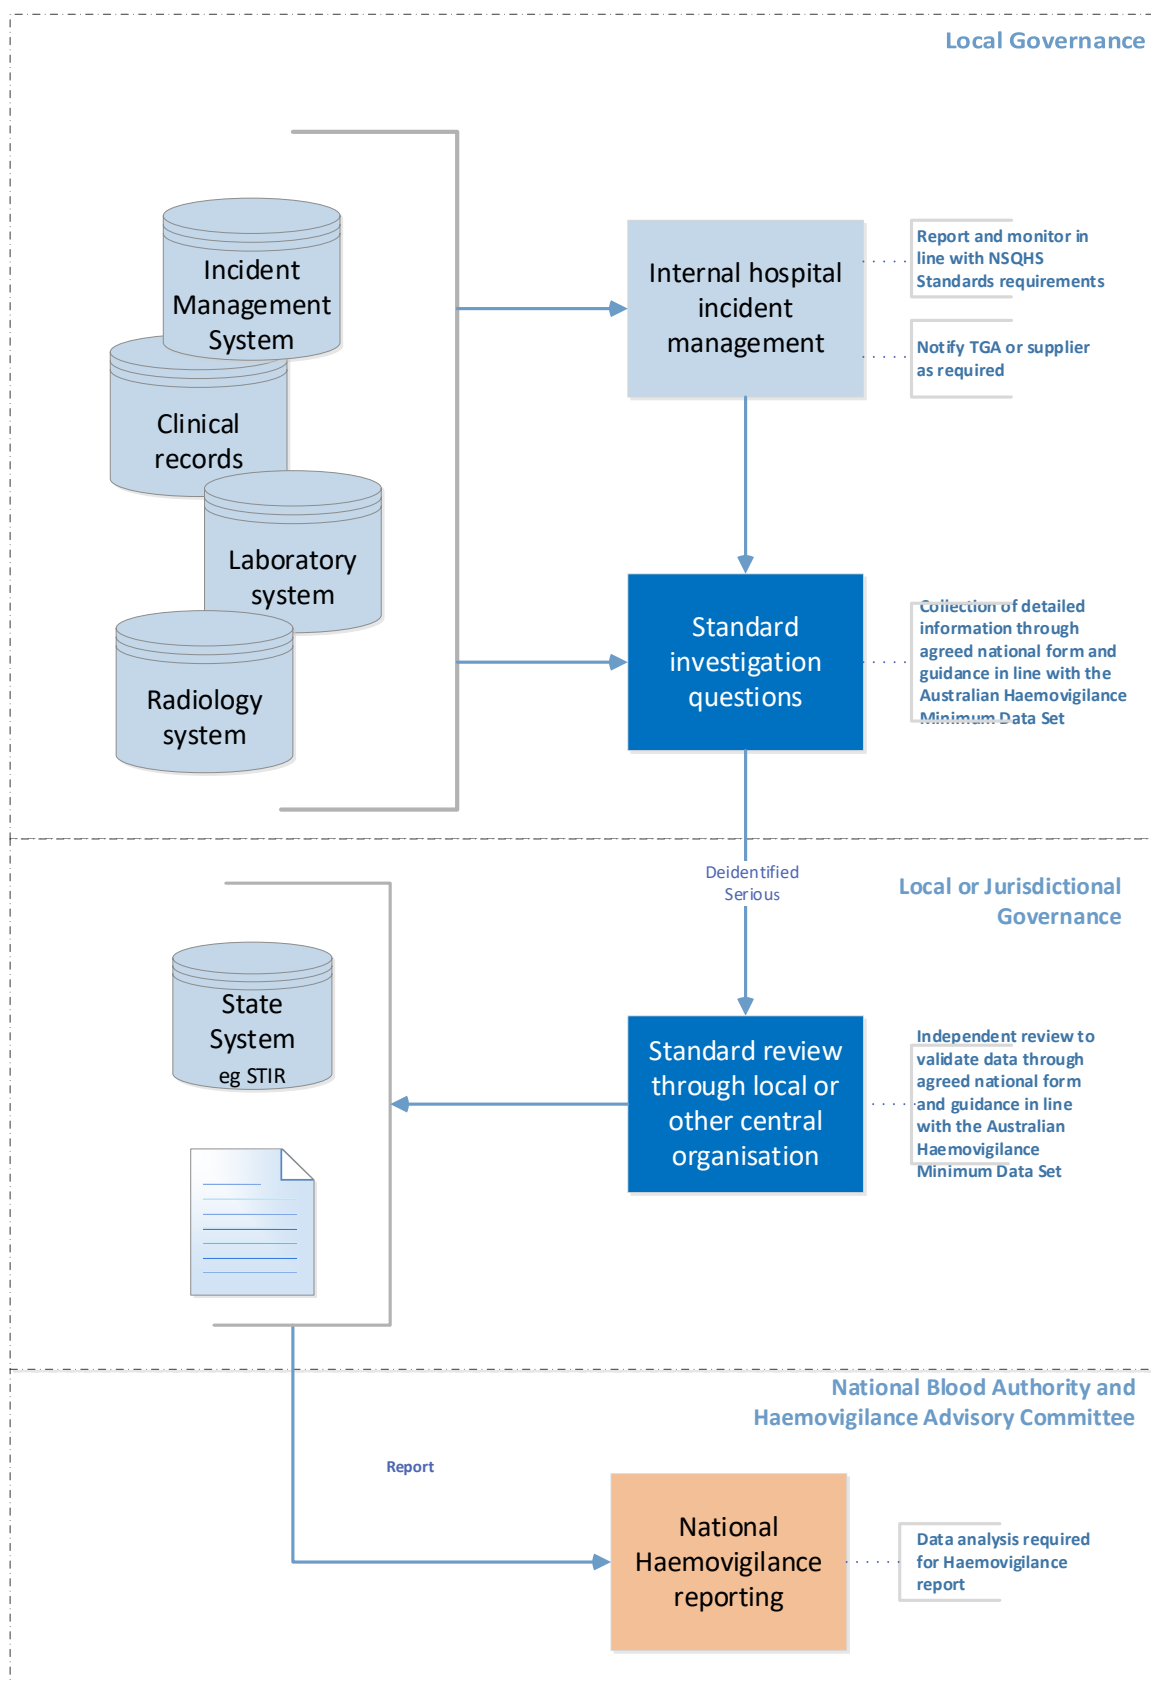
Local Governance

Incident Management System

Clinical records

Laboratory system

Radiology system

Internal hospital incident management

Report and monitor in line with NSQHS Standards requirements

Notify TGA or supplier as required

Standard investigation questions

Collection of detailed information through agreed national form and guidance in line with the Australian Haemovigilance Minimum Data Set

Deidentified Serious

Local or Jurisdictional Governance

State System eg STIR

Standard review through local or other central organisation

Independent review to validate data through agreed national form and guidance in line with the Australian Haemovigilance Minimum Data Set

National Blood Authority and Haemovigilance Advisory Committee

Report

National Haemovigilance reporting

Data analysis required for Haemovigilance report